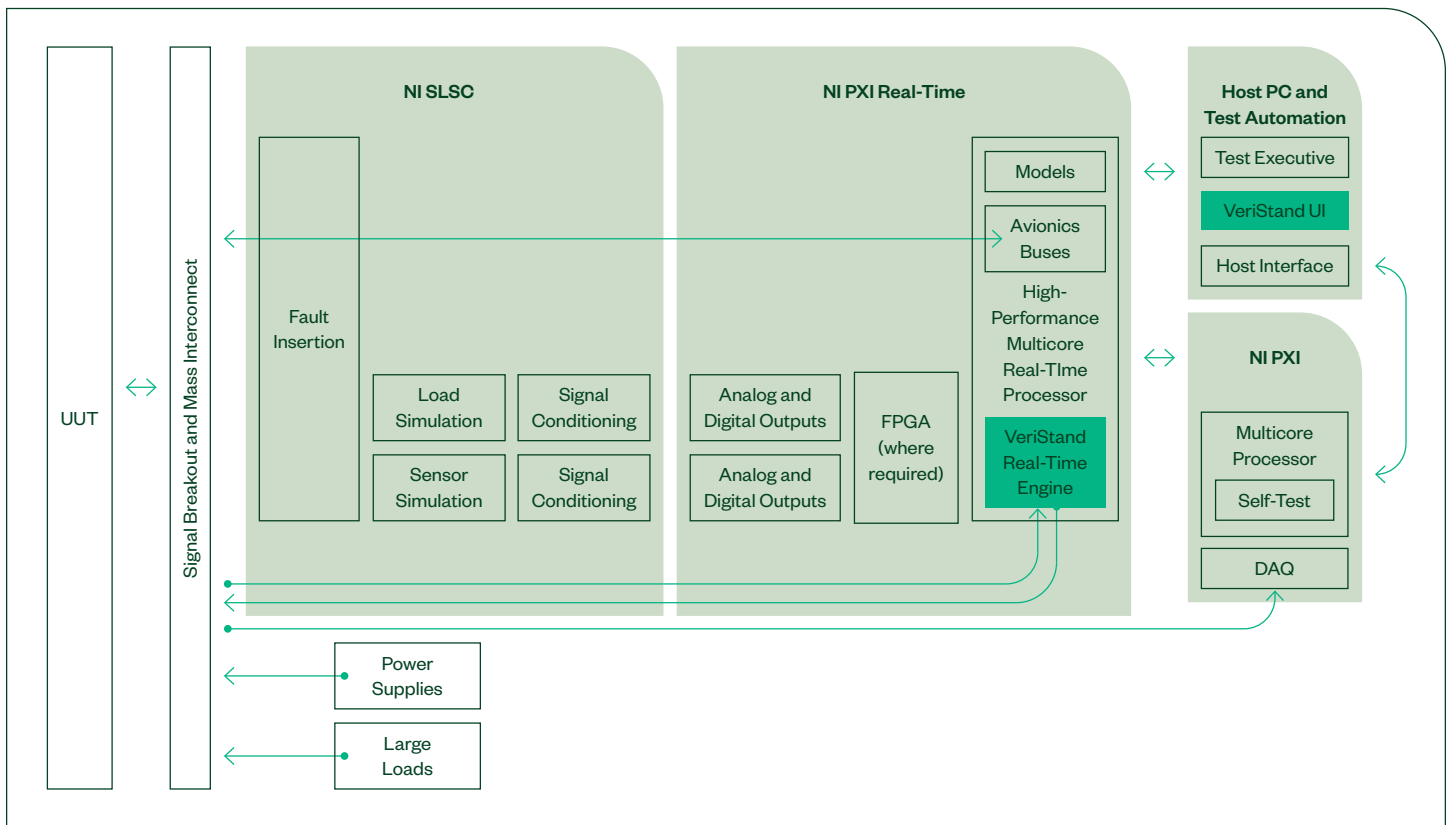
UUT

Signal Breakout and Mass Interconnect

NI SLSC

Fault Insertion

Load Simulation

Signal Conditioning

Sensor Simulation

Signal Conditioning

NI PXI Real-Time

Models

Avionics Buses

High-Performance Multicore Real-TIme Processor

VeriStand Real-Time Engine

Analog and Digital Outputs

Analog and Digital Outputs

FPGA (where required)

Host PC and Test Automation

Test Executive

VeriStand UI

Host Interface

NI PXI

Multicore Processor

Self-Test

DAQ

Power Supplies

Large Loads